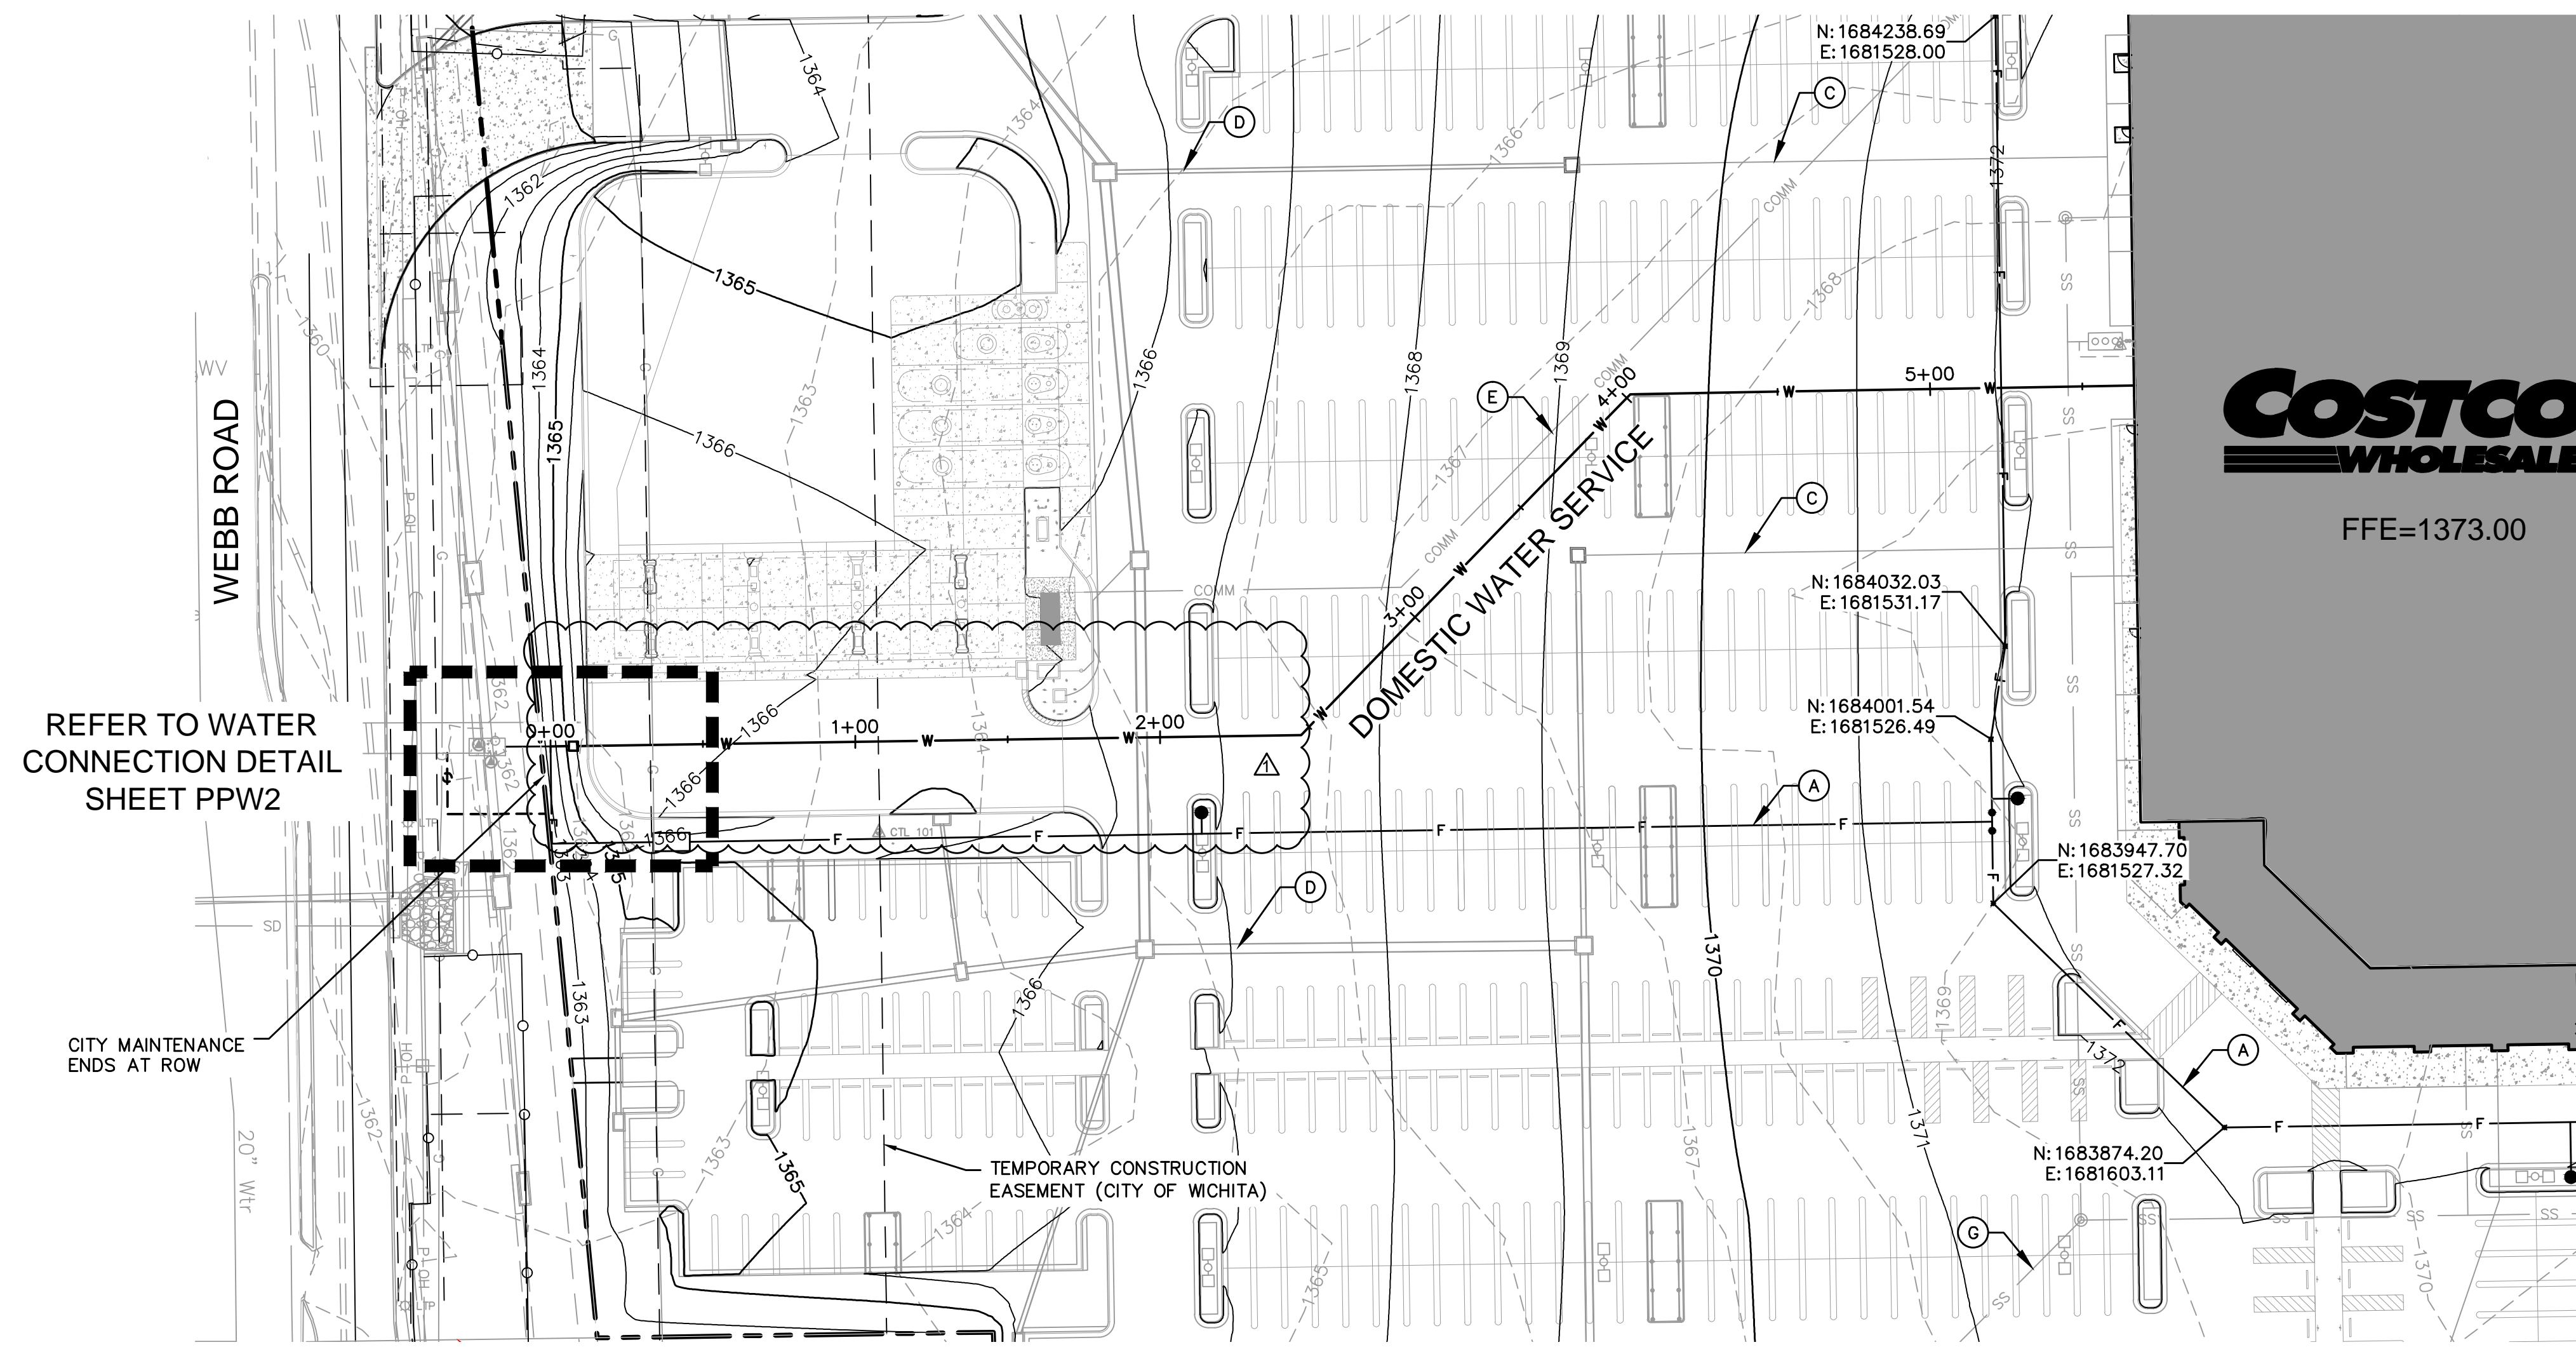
N: 1684238.69
E: 1681528.00

C

D

1364

1362

1365

1364

1366

1372

COMM

1368

1360

WV

WEBB ROAD

1364

1365

1363

1366

1366

1368

1369

COMM

5+00

4+00

E

COSTCO
WHOLESALE

FFE=1373.00

1367

C

DOMESTIC WATER SERVICE

COMM

COMM

3+00

N: 1684032.03
E: 1681531.17

REFER TO WATER CONNECTION DETAIL SHEET PPW2

0+00

1+00

2+00

1366

N: 1684001.54
E: 1681526.49

A

1366

1366

CTL 101

N: 1683947.70
E: 1681527.32

SD

D

1370

1363

1366

1369

CITY MAINTENANCE ENDS AT ROW

1372

A

20" Wtr

1362

1363

1365

TEMPORARY CONSTRUCTION EASEMENT (CITY OF WICHITA)

1367

1371

N: 1683874.20
E: 1681603.11

1364

1365

G

1370